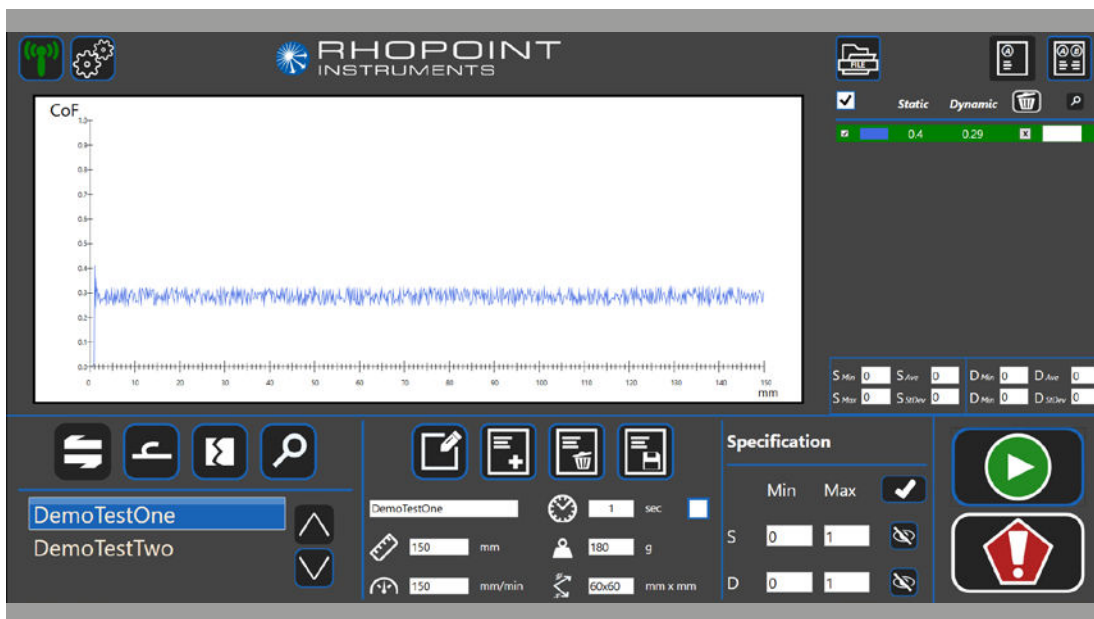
RHOPOINT INSTRUMENTS

CoF

1.0
0.9
0.8
0.7
0.6
0.5
0.4
0.3
0.2
0.1
0.0

0 10 20 30 40 50 60 70 80 90 100 110 120 130 140 150
mm

FILE

Static Dynamic

0.4 0.29

| $S_{Min}$ | 0 | $S_{Ave}$ | 0 | $D_{Min}$ | 0 | $D_{Ave}$ | 0 |
|---|---|---|---|---|---|---|---|
| $S_{Max}$ | 0 | $S_{StDev}$ | 0 | $D_{Min}$ | 0 | $D_{StDev}$ | 0 |

DemoTestOne
DemoTestTwo

DemoTestOne
1 sec
150 mm
180 g
150 mm/min
60x60 mm x mm

Specification

Min Max
S 0 1
D 0 1